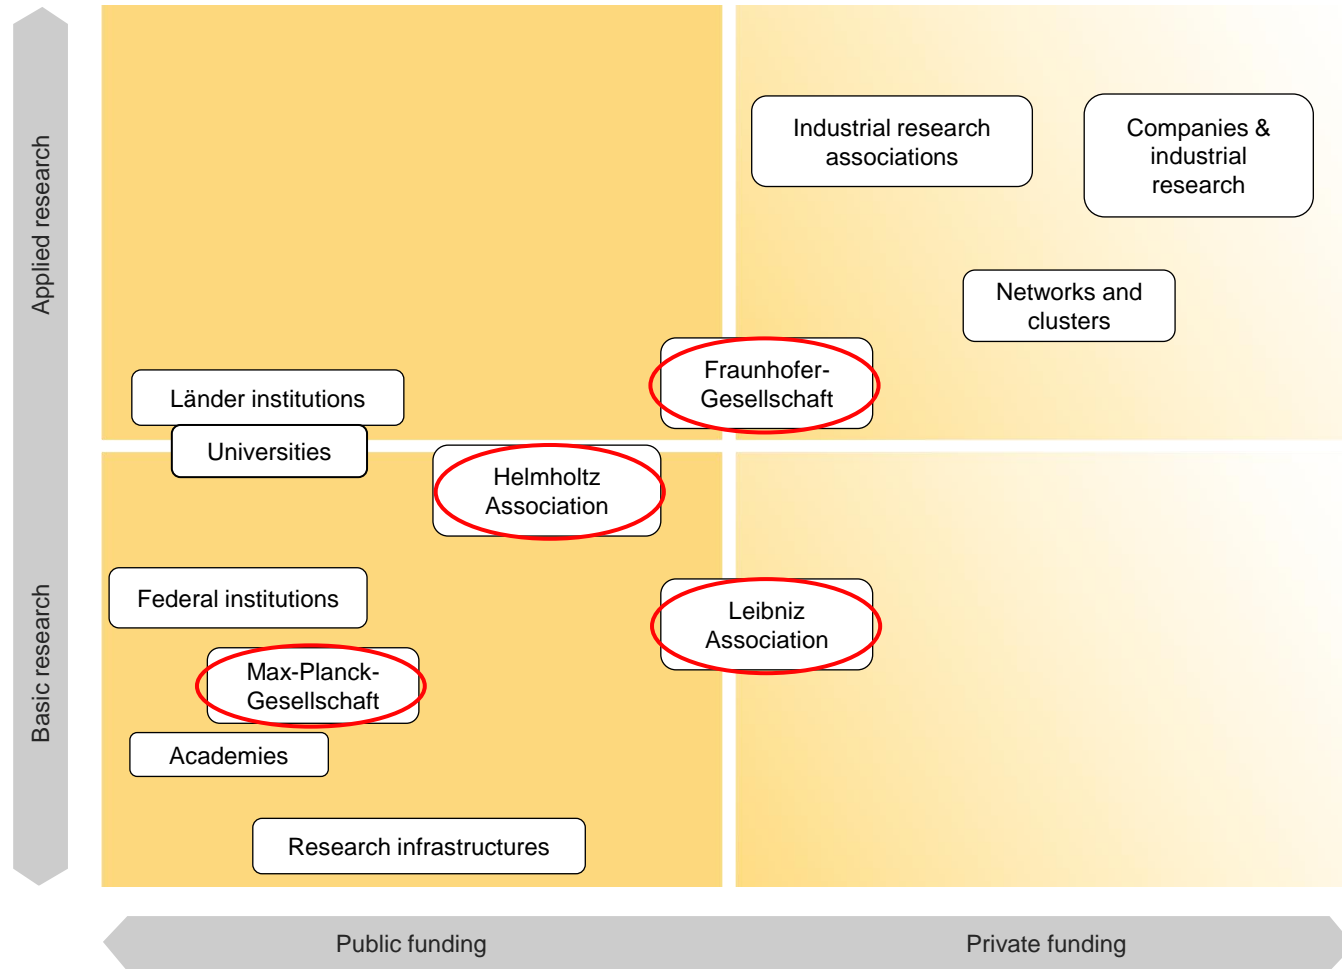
Applied research

Basic research

Industrial research associations

Companies & industrial research

Networks and clusters

Fraunhofer-Gesellschaft

Länder institutions

Universities

Helmholtz Association

Federal institutions

Leibniz Association

Max-Planck-Gesellschaft

Academies

Research infrastructures

Public funding

Private funding